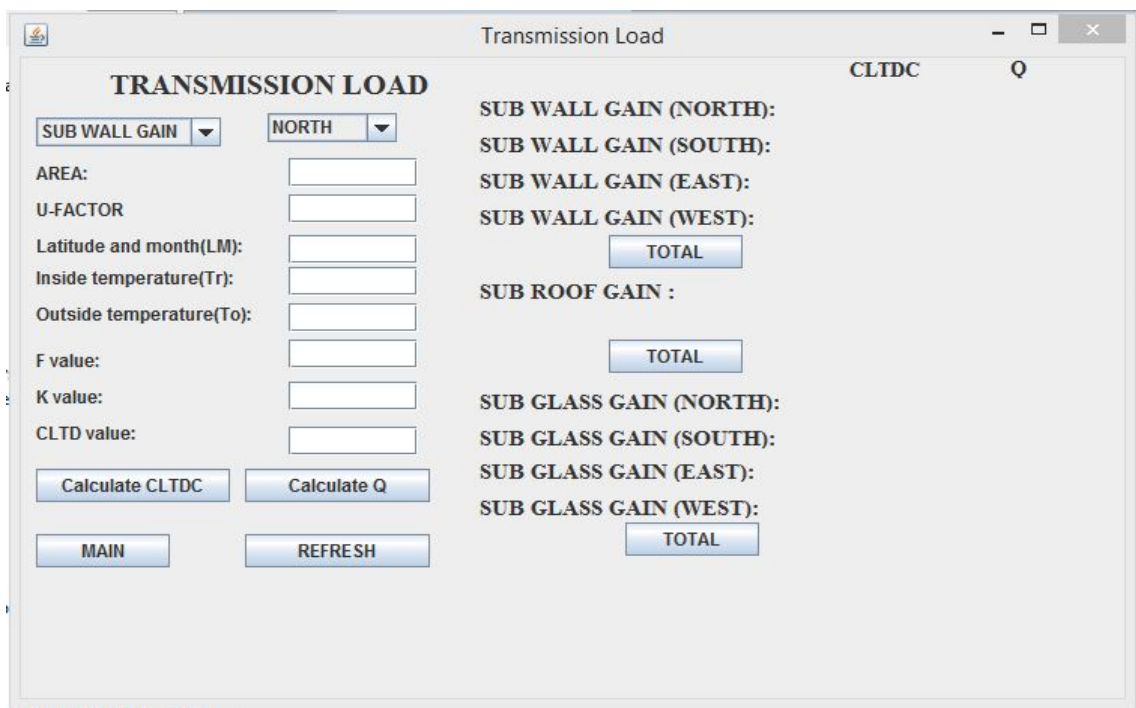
Transmission Load

TRANSMISSION LOAD

SUB WALL GAIN
NORTH

AREA:
U-FACTOR
Latitude and month(LM):
Inside temperature(Tr):
Outside temperature(To):
F value:
K value:
CLTD value:

Calculate CLTDC
Calculate Q

MAIN
REFRESH

CLTDC
Q

SUB WALL GAIN (NORTH):
SUB WALL GAIN (SOUTH):
SUB WALL GAIN (EAST):
SUB WALL GAIN (WEST):
TOTAL

SUB ROOF GAIN :
TOTAL

SUB GLASS GAIN (NORTH):
SUB GLASS GAIN (SOUTH):
SUB GLASS GAIN (EAST):
SUB GLASS GAIN (WEST):
TOTAL